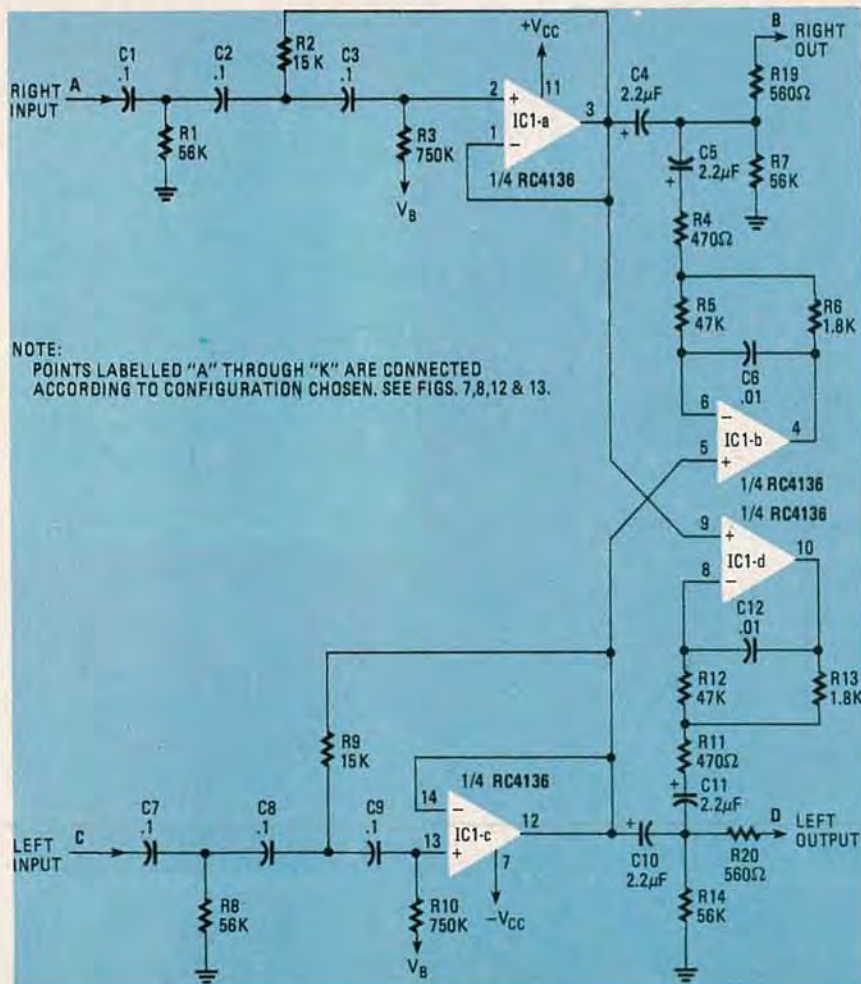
RIGHT INPUT A
C1 .1
C2 .1
R2 15 K
C3 .1
+V$_{CC}$
11
R1 56K
R3 750K
V$_B$
2 +
1 −
IC1-a
3
1/4 RC4136
C4 2.2µF
B RIGHT OUT
R19 560Ω
C5 2.2µF
R7 56K
R4 470Ω
R5 47K
R6 1.8K
C6 .01
NOTE:
POINTS LABELLED "A" THROUGH "K" ARE CONNECTED ACCORDING TO CONFIGURATION CHOSEN. SEE FIGS. 7,8,12 & 13.
6 −
5 +
IC1-b
4
1/4 RC4136
1/4 RC4136
9 +
8 −
IC1-d
10
C12 .01
R12 47K
R13 1.8K
R9 15K
R11 470Ω
C11 2.2µF
1/4 RC4136
14 −
13 +
IC1-c
12
7
−V$_{CC}$
LEFT INPUT C
C7 .1
C8 .1
C9 .1
R8 56K
R10 750K
V$_B$
C10 2.2µF
D LEFT OUTPUT
R20 560Ω
R14 56K